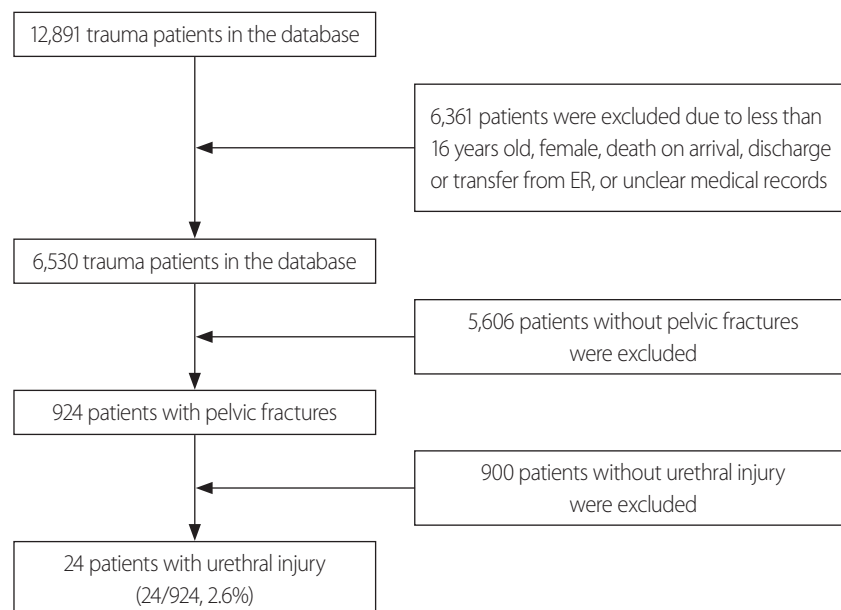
12,891 trauma patients in the database

6,361 patients were excluded due to less than 16 years old, female, death on arrival, discharge or transfer from ER, or unclear medical records

6,530 trauma patients in the database

5,606 patients without pelvic fractures were excluded

924 patients with pelvic fractures

900 patients without urethral injury were excluded

24 patients with urethral injury (24/924, 2.6%)